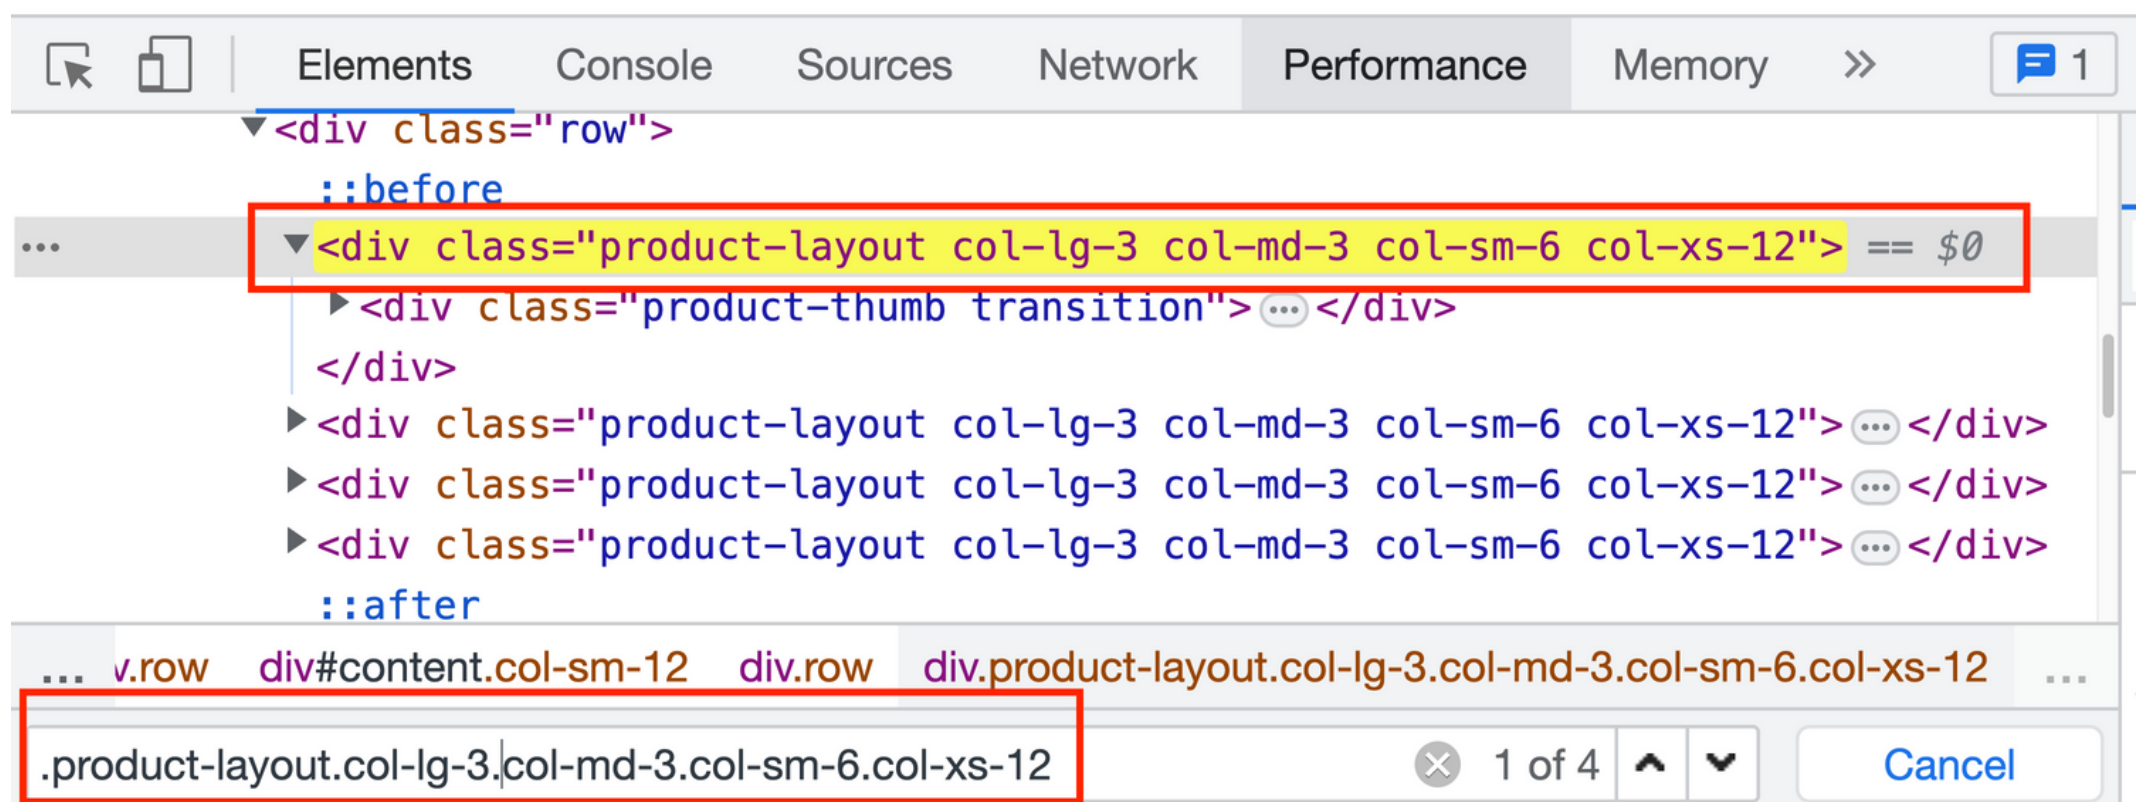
Elements Console Sources Network Performance Memory » 1

<div class="row">
::before
... <div class="product-layout col-lg-3 col-md-3 col-sm-6 col-xs-12"> == $0
<div class="product-thumb transition"> ... </div>
</div>
<div class="product-layout col-lg-3 col-md-3 col-sm-6 col-xs-12"> ... </div>
<div class="product-layout col-lg-3 col-md-3 col-sm-6 col-xs-12"> ... </div>
<div class="product-layout col-lg-3 col-md-3 col-sm-6 col-xs-12"> ... </div>
::after

... v.row div#content.col-sm-12 div.row div.product-layout.col-lg-3.col-md-3.col-sm-6.col-xs-12 ...

.product-layout.col-lg-3.col-md-3.col-sm-6.col-xs-12 1 of 4 Cancel